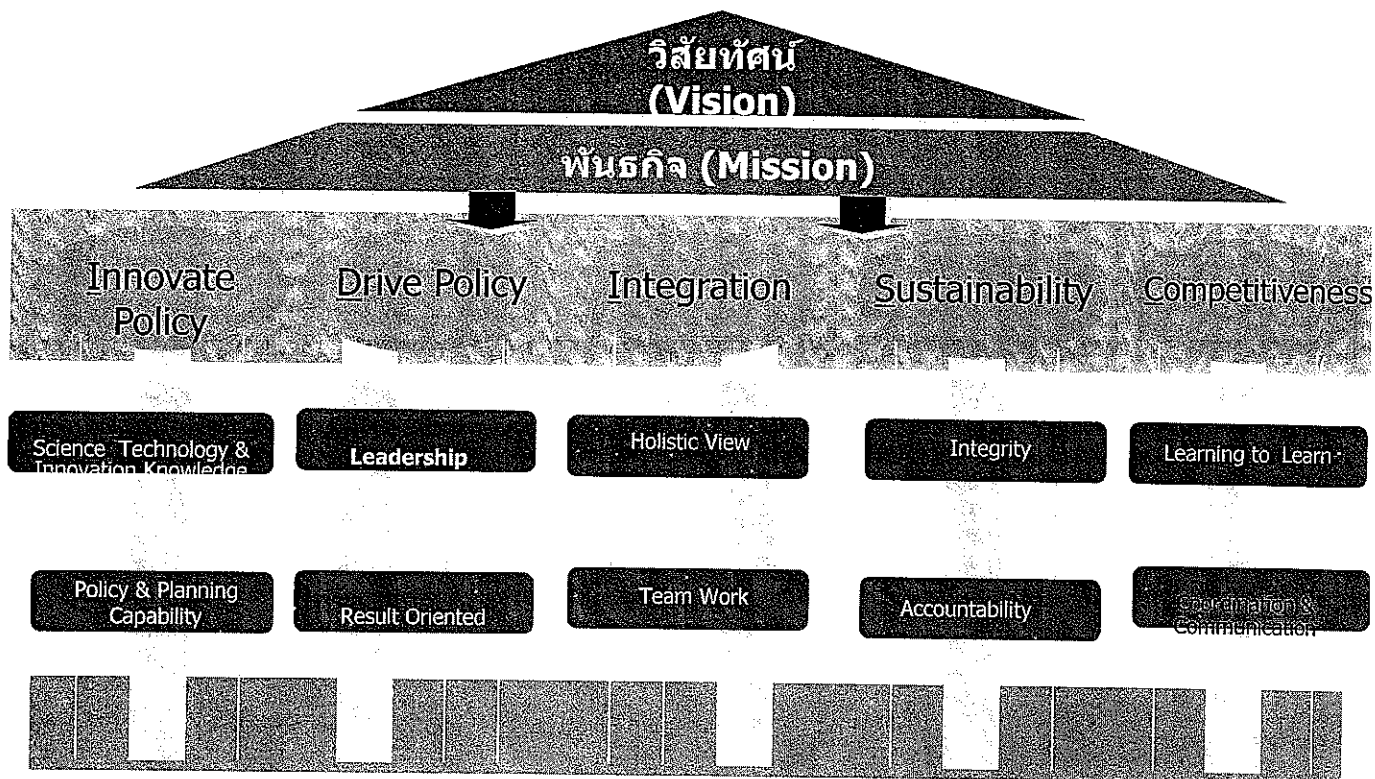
วิสัยทัศน์ (Vision)

พันธกิจ (Mission)

Innovate Policy

Drive Policy

Integration

Sustainability

Competitiveness

Science Technology & Innovation Knowledge

Leadership

Holistic View

Integrity

Learning to Learn

Policy & Planning Capability

Result Oriented

Team Work

Accountability

Coordination & Communication